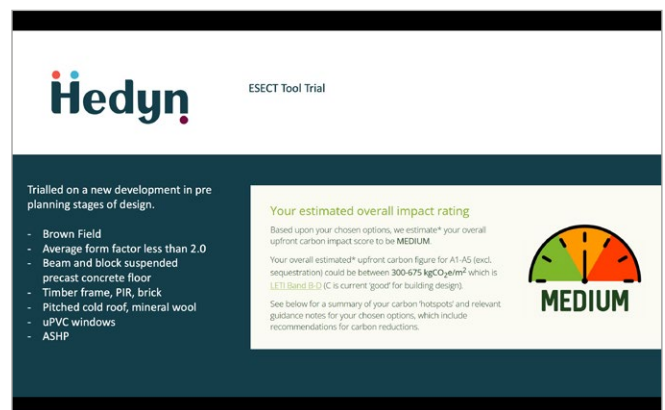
Hedyn

ESECT Tool Trial

Trialled on a new development in pre planning stages of design.

- Brown Field
- Average form factor less than 2.0
- Beam and block suspended precast concrete floor
- Timber frame, PIR, brick
- Pitched cold roof, mineral wool
- uPVC windows
- ASHP

Your estimated overall impact rating

Based upon your chosen options, we estimate* your overall upfront carbon impact score to be MEDIUM.

Your overall estimated* upfront carbon figure for A1-A5 (excl. sequestration) could be between 300-675 kgCO$_2$e/m$^2$ which is LETI Band B-D (C is current 'good' for building design).

See below for a summary of your carbon 'hotspots' and relevant guidance notes for your chosen options, which include recommendations for carbon reductions.

MEDIUM